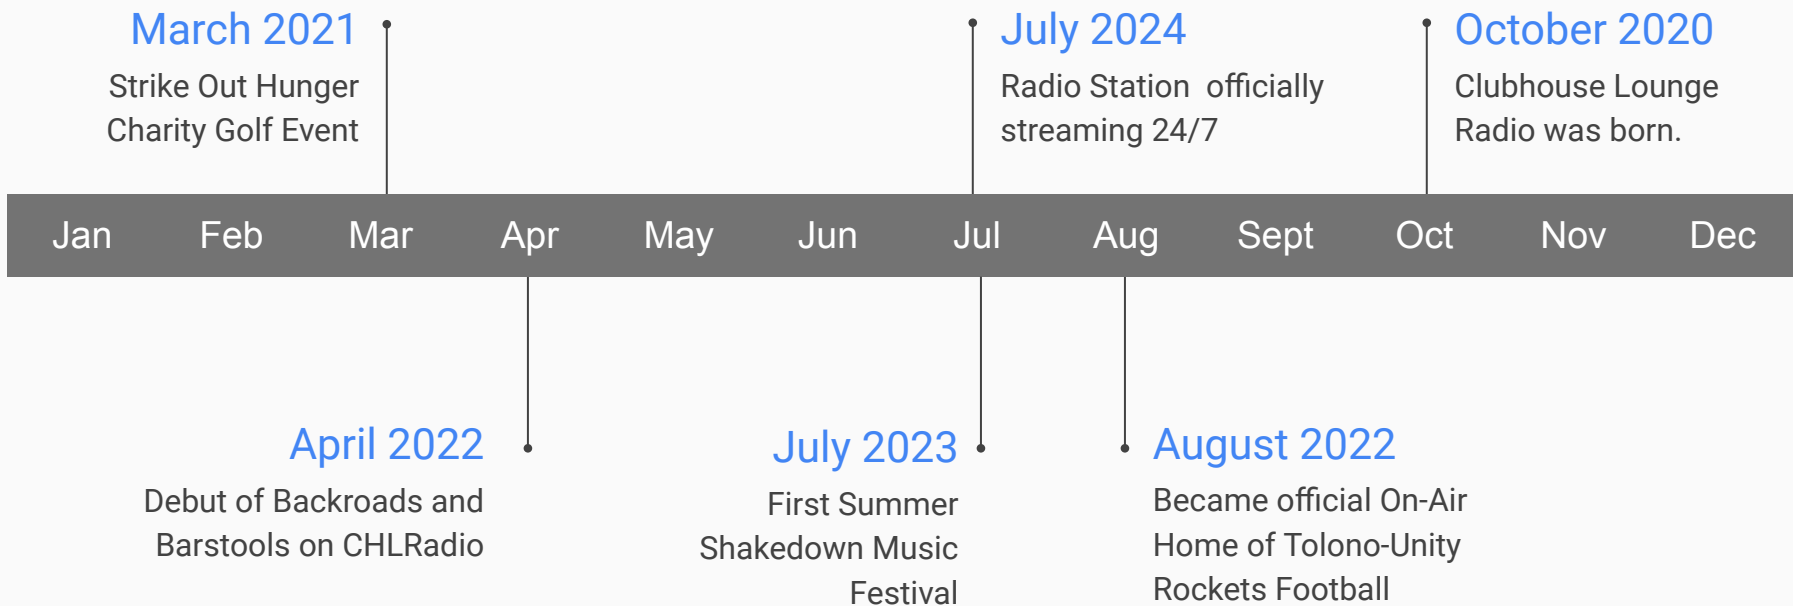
March 2021
Strike Out Hunger Charity Golf Event

July 2024
Radio Station officially streaming 24/7

October 2020
Clubhouse Lounge Radio was born.

Jan Feb Mar Apr May Jun Jul Aug Sept Oct Nov Dec

April 2022
Debut of Backroads and Barstools on CHLRadio

July 2023
First Summer Shakedown Music Festival

August 2022
Became official On-Air Home of Tolono-Unity Rockets Football